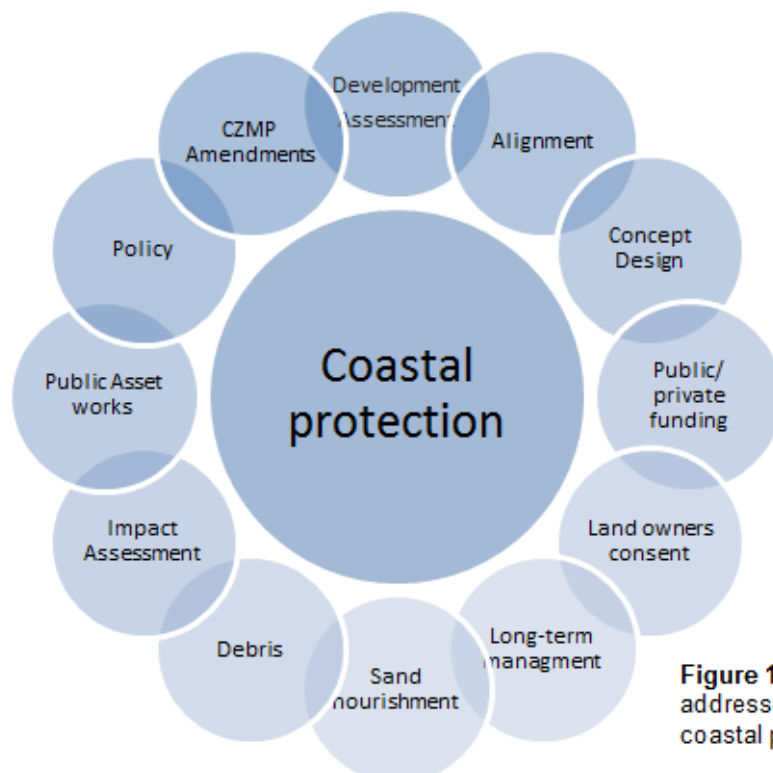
Coastal protection

Development Assessment

Alignment

Concept Design

Public/ private funding

Land owners consent

Long-term managment

Sand nourishment

Debris

Impact Assessment

Public Asset works

Policy

CZMP Amendments

Figure 1 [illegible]
address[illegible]
coastal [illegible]